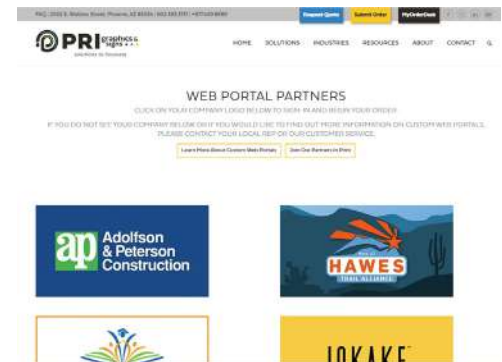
PRG | 2033 S. Wallace Street, Phoenix, AZ 85034 | 602.305.5511 | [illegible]

Request Quote Submit Order MyOrderDesk

PRI graphics & signs

Solutions to Succeed

HOME SOLUTIONS INDUSTRIES RESOURCES ABOUT CONTACT

WEB PORTAL PARTNERS

CLICK ON YOUR COMPANY LOGO BELOW TO SIGN IN AND BEGIN YOUR ORDER

IF YOU DO NOT SEE YOUR COMPANY BELOW OR IF YOU WOULD LIKE TO FIND OUT MORE INFORMATION ON CUSTOM WEB PORTALS, PLEASE CONTACT YOUR LOCAL REP OR OUR CUSTOMER SERVICE.

Learn More About Custom Web Portals

Join Our Partners Un Here

ap Adolfson & Peterson Construction

HAWES TRAIL ALLIANCE

JOKAKE